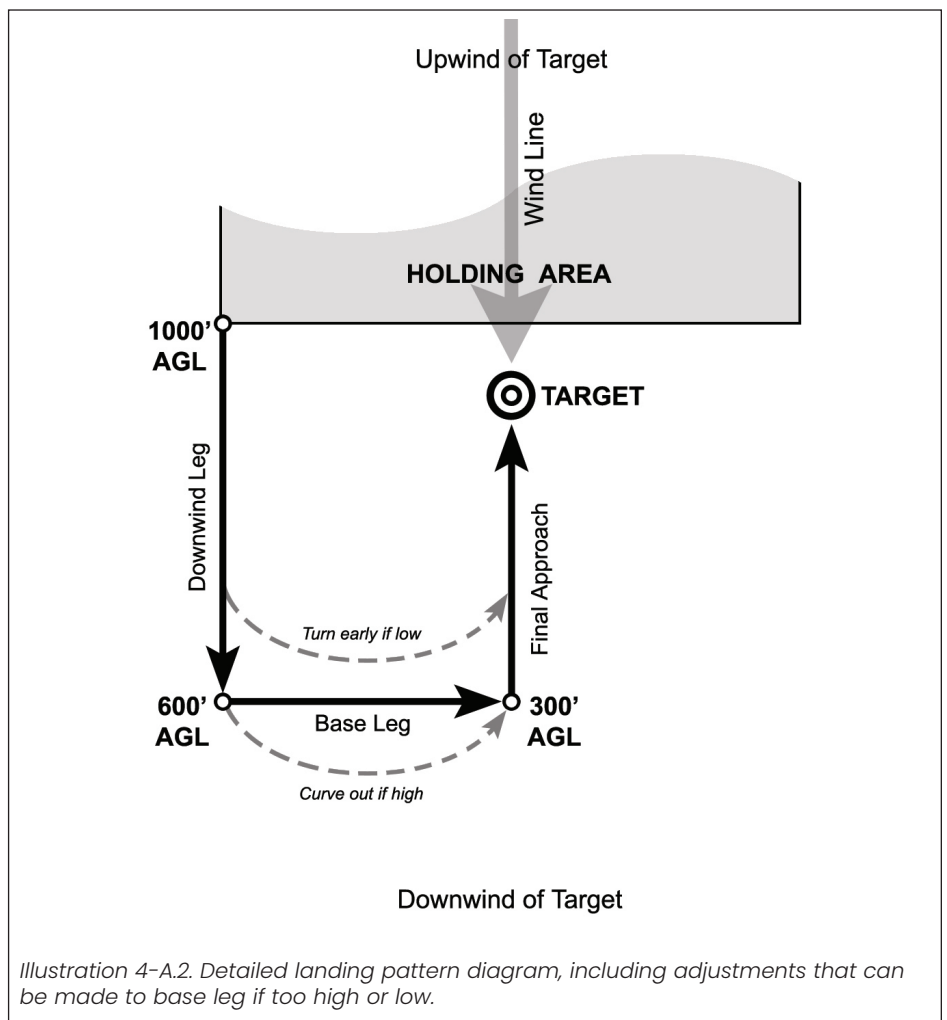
Upwind of Target

Wind Line

HOLDING AREA

1000'
AGL

TARGET

Downwind Leg

Final Approach

Turn early if low

600'
AGL

Base Leg

300'
AGL

Curve out if high

Downwind of Target

Illustration 4-A.2. Detailed landing pattern diagram, including adjustments that can be made to base leg if too high or low.